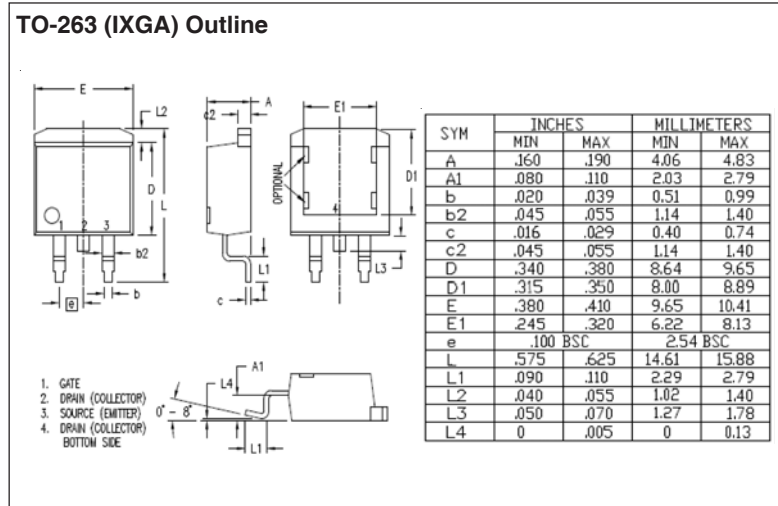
TO-263 (IXGA) Outline

E

L2

A

c2

E1

D

L

D1

OPTIONAL

1 2 3

4

b2

L1

L3

e

b

c

A1

L4

0° - 8°

L1

1. GATE
2. DRAIN (COLLECTOR)
3. SOURCE (EMITTER)
4. DRAIN (COLLECTOR) BOTTOM SIDE

| SYM | INCHES MIN | INCHES MAX | MILLIMETERS MIN | MILLIMETERS MAX |
|---|---|---|---|---|
| A | .160 | .190 | 4.06 | 4.83 |
| A1 | .080 | .110 | 2.03 | 2.79 |
| b | .020 | .039 | 0.51 | 0.99 |
| b2 | .045 | .055 | 1.14 | 1.40 |
| c | .016 | .029 | 0.40 | 0.74 |
| c2 | .045 | .055 | 1.14 | 1.40 |
| D | .340 | .380 | 8.64 | 9.65 |
| D1 | .315 | .350 | 8.00 | 8.89 |
| E | .380 | .410 | 9.65 | 10.41 |
| E1 | .245 | .320 | 6.22 | 8.13 |
| e | .100 BSC | | 2.54 BSC | |
| L | .575 | .625 | 14.61 | 15.88 |
| L1 | .090 | .110 | 2.29 | 2.79 |
| L2 | .040 | .055 | 1.02 | 1.40 |
| L3 | .050 | .070 | 1.27 | 1.78 |
| L4 | 0 | .005 | 0 | 0.13 |